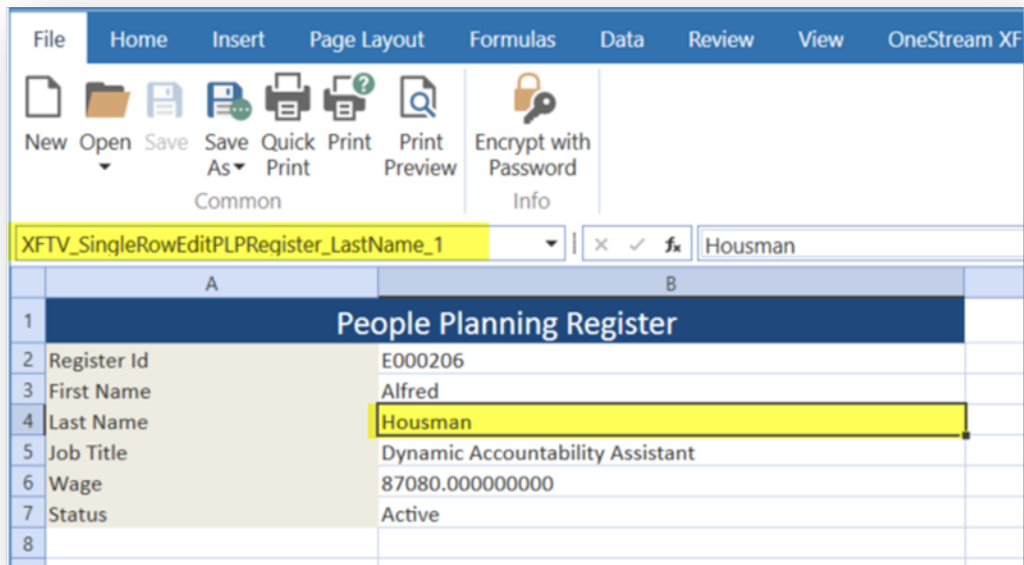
File Home Insert Page Layout Formulas Data Review View OneStream XF

New Open Save Save As Quick Print Print Print Preview Encrypt with Password

Common Info

XFTV_SingleRowEditPLPRegister_LastName_1

$f_x$ Housman

| | A | B |
|---|---|---|
| 1 | People Planning Register | |
| 2 | Register Id | E000206 |
| 3 | First Name | Alfred |
| 4 | Last Name | Housman |
| 5 | Job Title | Dynamic Accountability Assistant |
| 6 | Wage | 87080.000000000 |
| 7 | Status | Active |
| 8 | | |